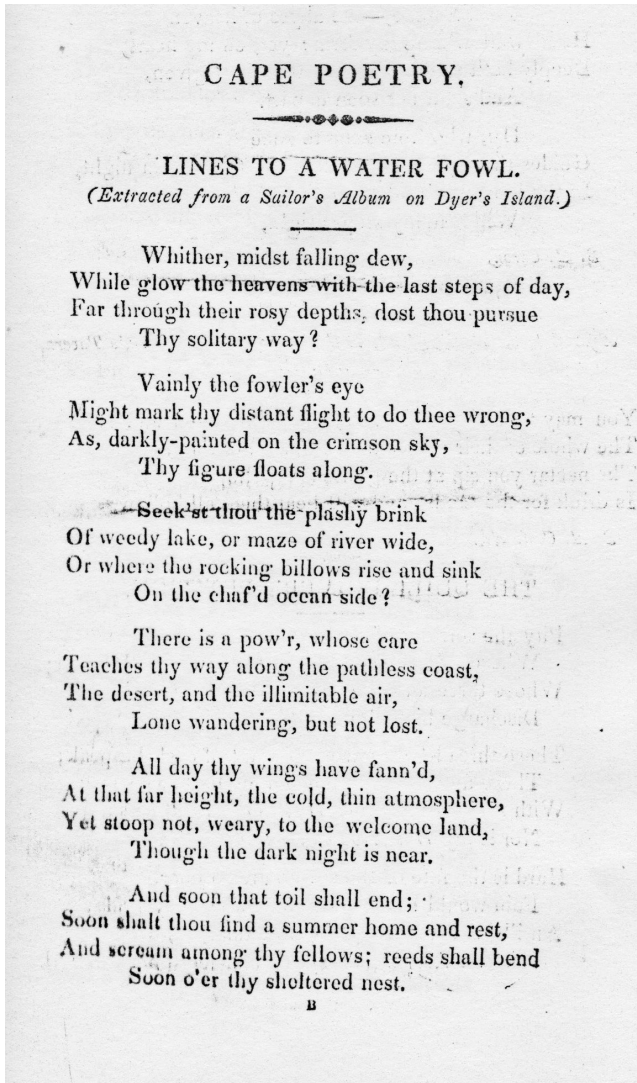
CAPE POETRY.

LINES TO A WATER FOWL.
(Extracted from a Sailor's Album on Dyer's Island.)

Whither, midst falling dew,
While glow the heavens with the last steps of day,
Far through their rosy depths, dost thou pursue
Thy solitary way?

Vainly the fowler's eye
Might mark thy distant flight to do thee wrong,
As, darkly-painted on the crimson sky,
Thy figure floats along.

Seek'st thou the plashy brink
Of weedy lake, or maze of river wide,
Or where the rocking billows rise and sink
On the chaf'd ocean side?

There is a pow'r, whose care
Teaches thy way along the pathless coast,
The desert, and the illimitable air,
Lone wandering, but not lost.

All day thy wings have fann'd,
At that far height, the cold, thin atmosphere,
Yet stoop not, weary, to the welcome land,
Though the dark night is near.

And soon that toil shall end;
Soon shalt thou find a summer home and rest,
And scream among thy fellows; reeds shall bend
Soon o'er thy sheltered nest.

B